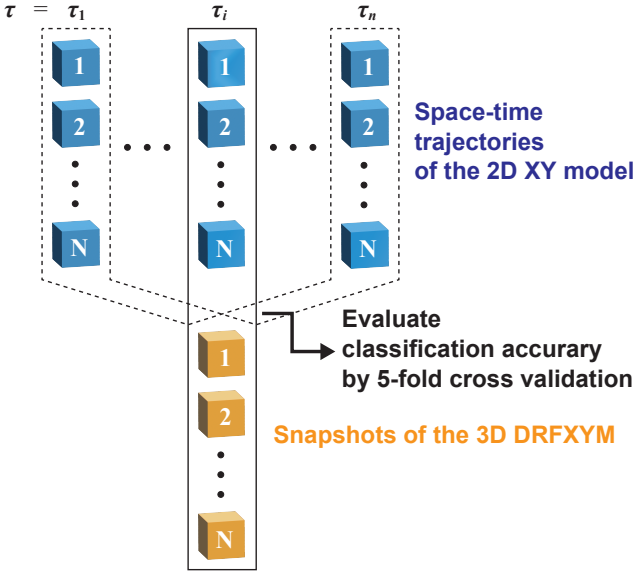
$\tau = \tau_1$

1

2

N

$\tau_i$

1

2

N

$\tau_n$

1

2

N

Space-time trajectories of the 2D XY model

Evaluate classification accurary by 5-fold cross validation

1

2

N

Snapshots of the 3D DRFXYM